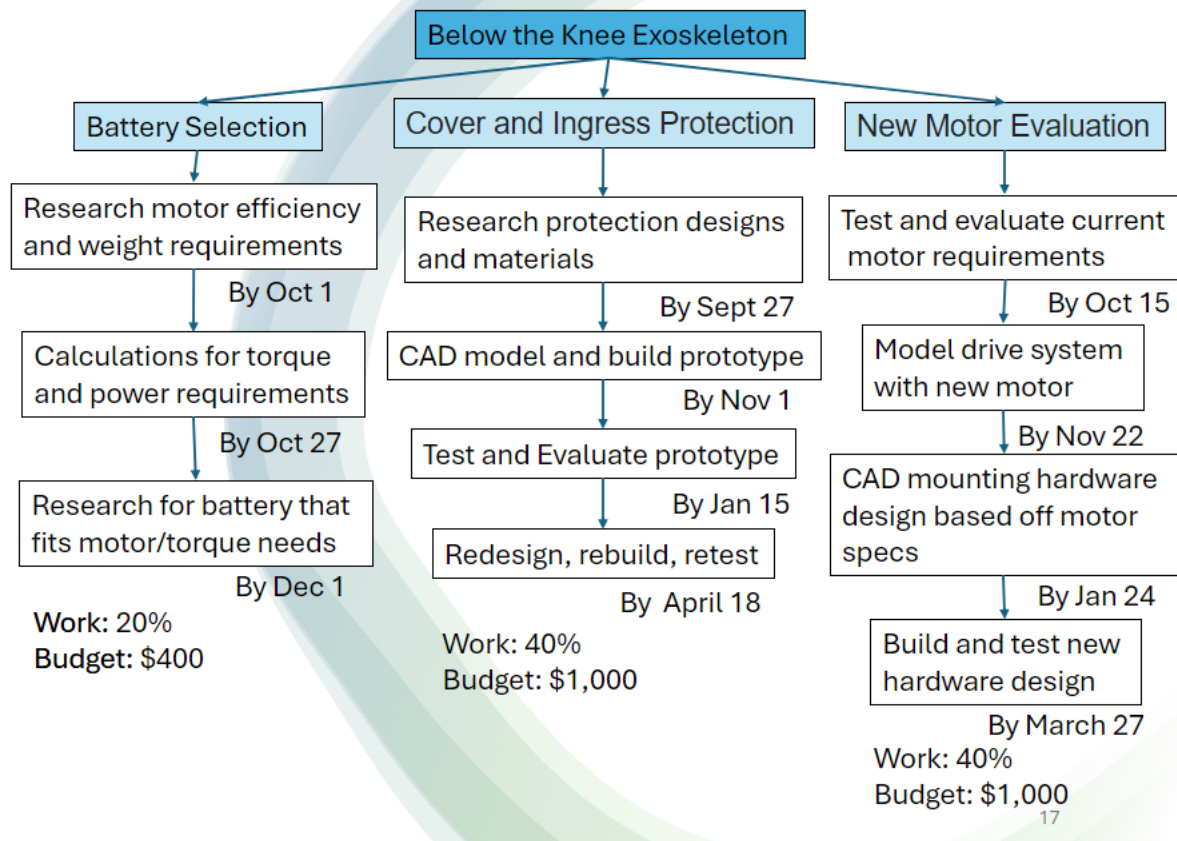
Below the Knee Exoskeleton

Battery Selection

Research motor efficiency and weight requirements

By Oct 1

Calculations for torque and power requirements

By Oct 27

Research for battery that fits motor/torque needs

By Dec 1

**Work:** 20%
**Budget:** $400

Cover and Ingress Protection

Research protection designs and materials

By Sept 27

CAD model and build prototype

By Nov 1

Test and Evaluate prototype

By Jan 15

Redesign, rebuild, retest

By April 18

Work: 40%
Budget: $1,000

New Motor Evaluation

Test and evaluate current motor requirements

By Oct 15

Model drive system with new motor

By Nov 22

CAD mounting hardware design based off motor specs

By Jan 24

Build and test new hardware design

By March 27

Work: 40%
Budget: $1,000

17